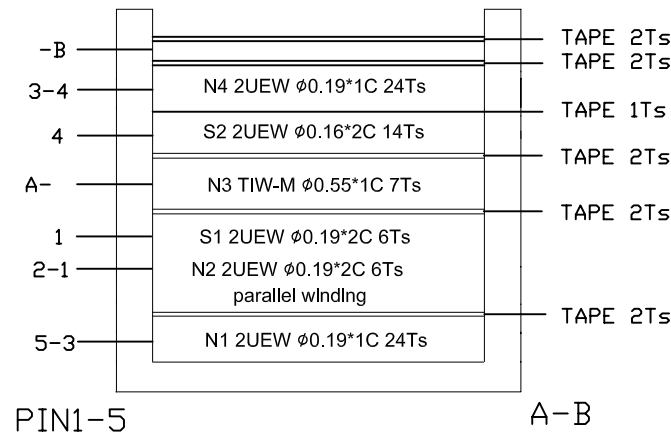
-B
TAPE 2Ts
TAPE 2Ts
3-4
N4 2UEW $\phi$0.19*1C 24Ts
TAPE 1Ts
4
S2 2UEW $\phi$0.16*2C 14Ts
TAPE 2Ts
A-
N3 TIW-M $\phi$0.55*1C 7Ts
TAPE 2Ts
1
S1 2UEW $\phi$0.19*2C 6Ts
2-1
N2 2UEW $\phi$0.19*2C 6Ts
parallel winding
TAPE 2Ts
5-3
N1 2UEW $\phi$0.19*1C 24Ts

PIN1-5
A-B